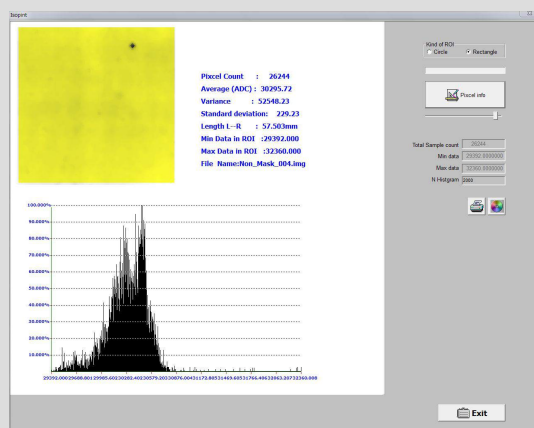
Isoprint

Pixcel Count : 26244
Average (ADC) : 30295.72
Variance : 52548.23
Standard deviation: 229.23
Length L--R : 57.503mm
Min Data in ROI :29392.000
Max Data in ROI :32360.000
File Name:Non_Mask_004.img

Kind of ROI
Circle
Rectangle

Pixcel info

Total Sample count 26244
Min data 29392.0000000
Max data 32360.0000000
N Histgram 2000

100.000%
90.000%
80.000%
70.000%
60.000%
50.000%
40.000%
30.000%
20.000%
10.000%

29391.00029688.00129985.00230282.40230579.20230876.00431173.80531469.60531766.40632063.20732360.000

Exit